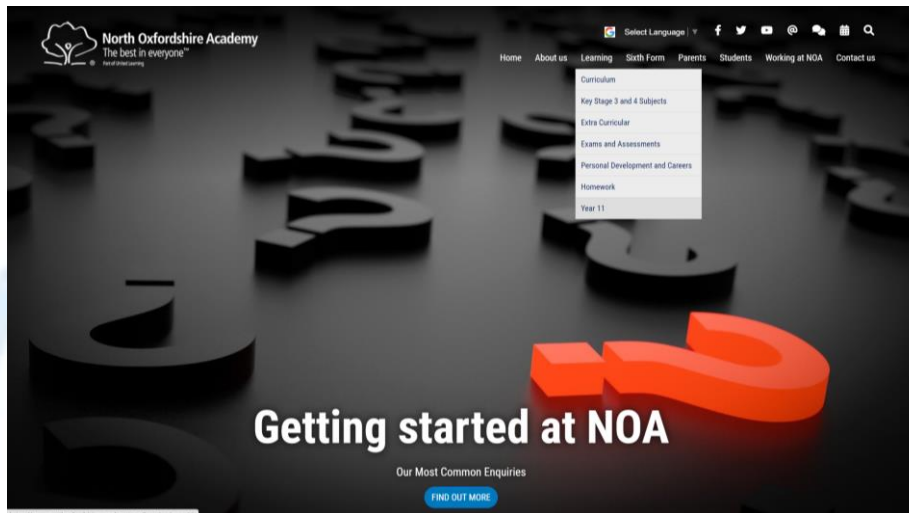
North Oxfordshire Academy
The best in everyone™
Part of United Learning

Select Language

Home About us Learning Sixth Form Parents Students Working at NOA Contact us

Curriculum
Key Stage 3 and 4 Subjects
Extra Curricular
Exams and Assessments
Personal Development and Careers
Homework
Year 11

Getting started at NOA

Our Most Common Enquiries

FIND OUT MORE